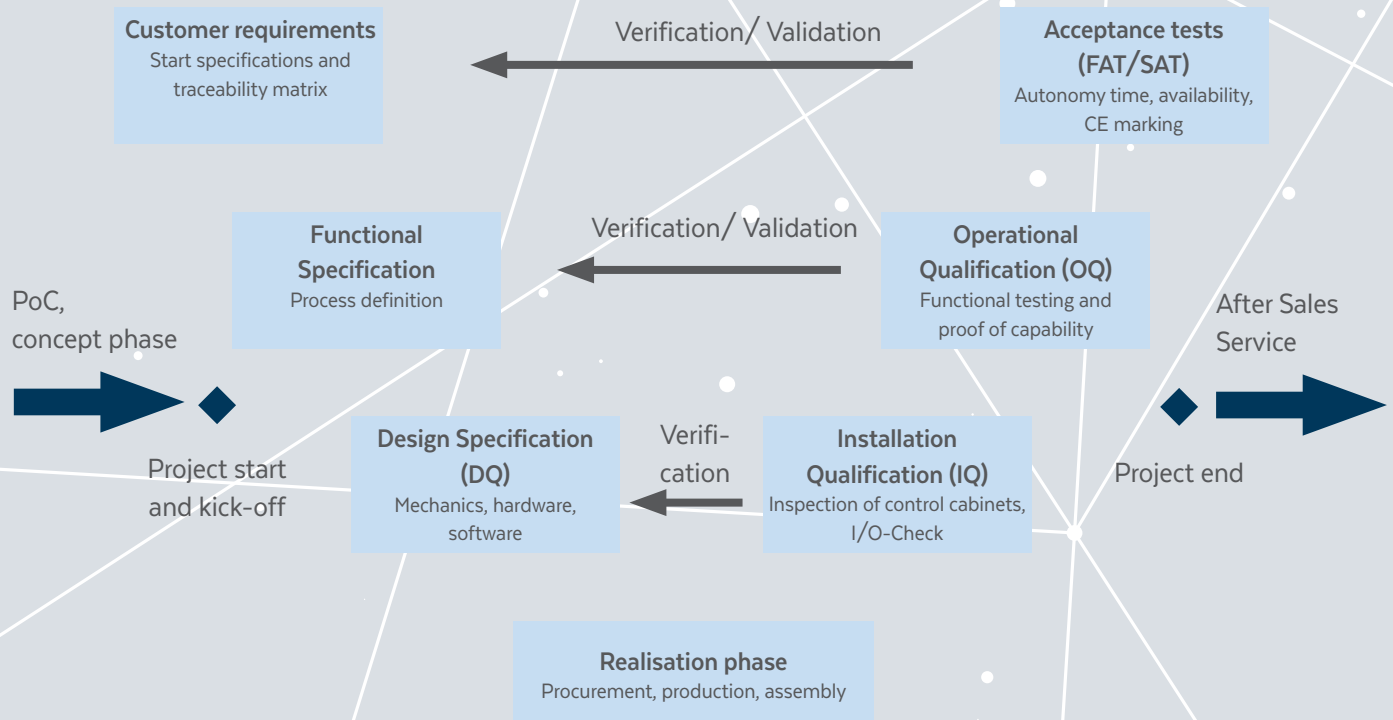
Customer requirements
Start specifications and traceability matrix

Verification/ Validation

Acceptance tests (FAT/SAT)
Autonomy time, availability, CE marking

Functional Specification
Process definition

Verification/ Validation

Operational Qualification (OQ)
Functional testing and proof of capability

PoC, concept phase

After Sales Service

Project start and kick-off

Design Specification (DQ)
Mechanics, hardware, software

Verification

Installation Qualification (IQ)
Inspection of control cabinets, I/O-Check

Project end

Realisation phase
Procurement, production, assembly